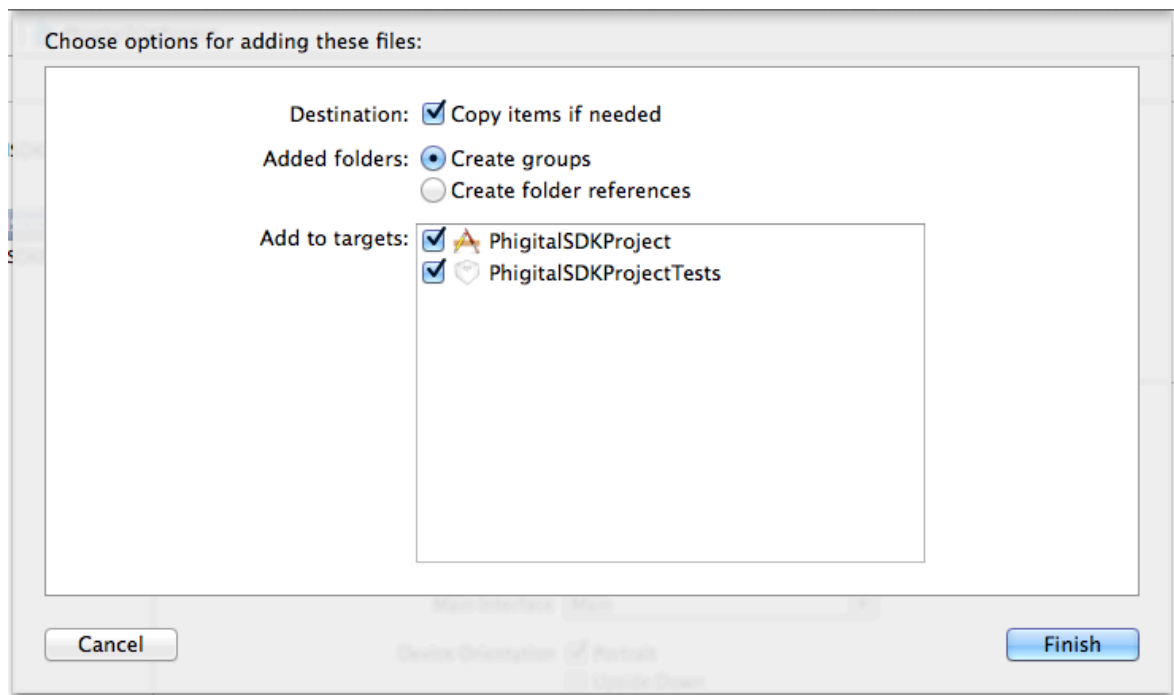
Choose options for adding these files:

Destination: Copy items if needed

Added folders: Create groups

Create folder references

Add to targets: PhigitalSDKProject

PhigitalSDKProjectTests

Main Interface Main

Device Orientation Portrait

Upside Down

Cancel

Finish